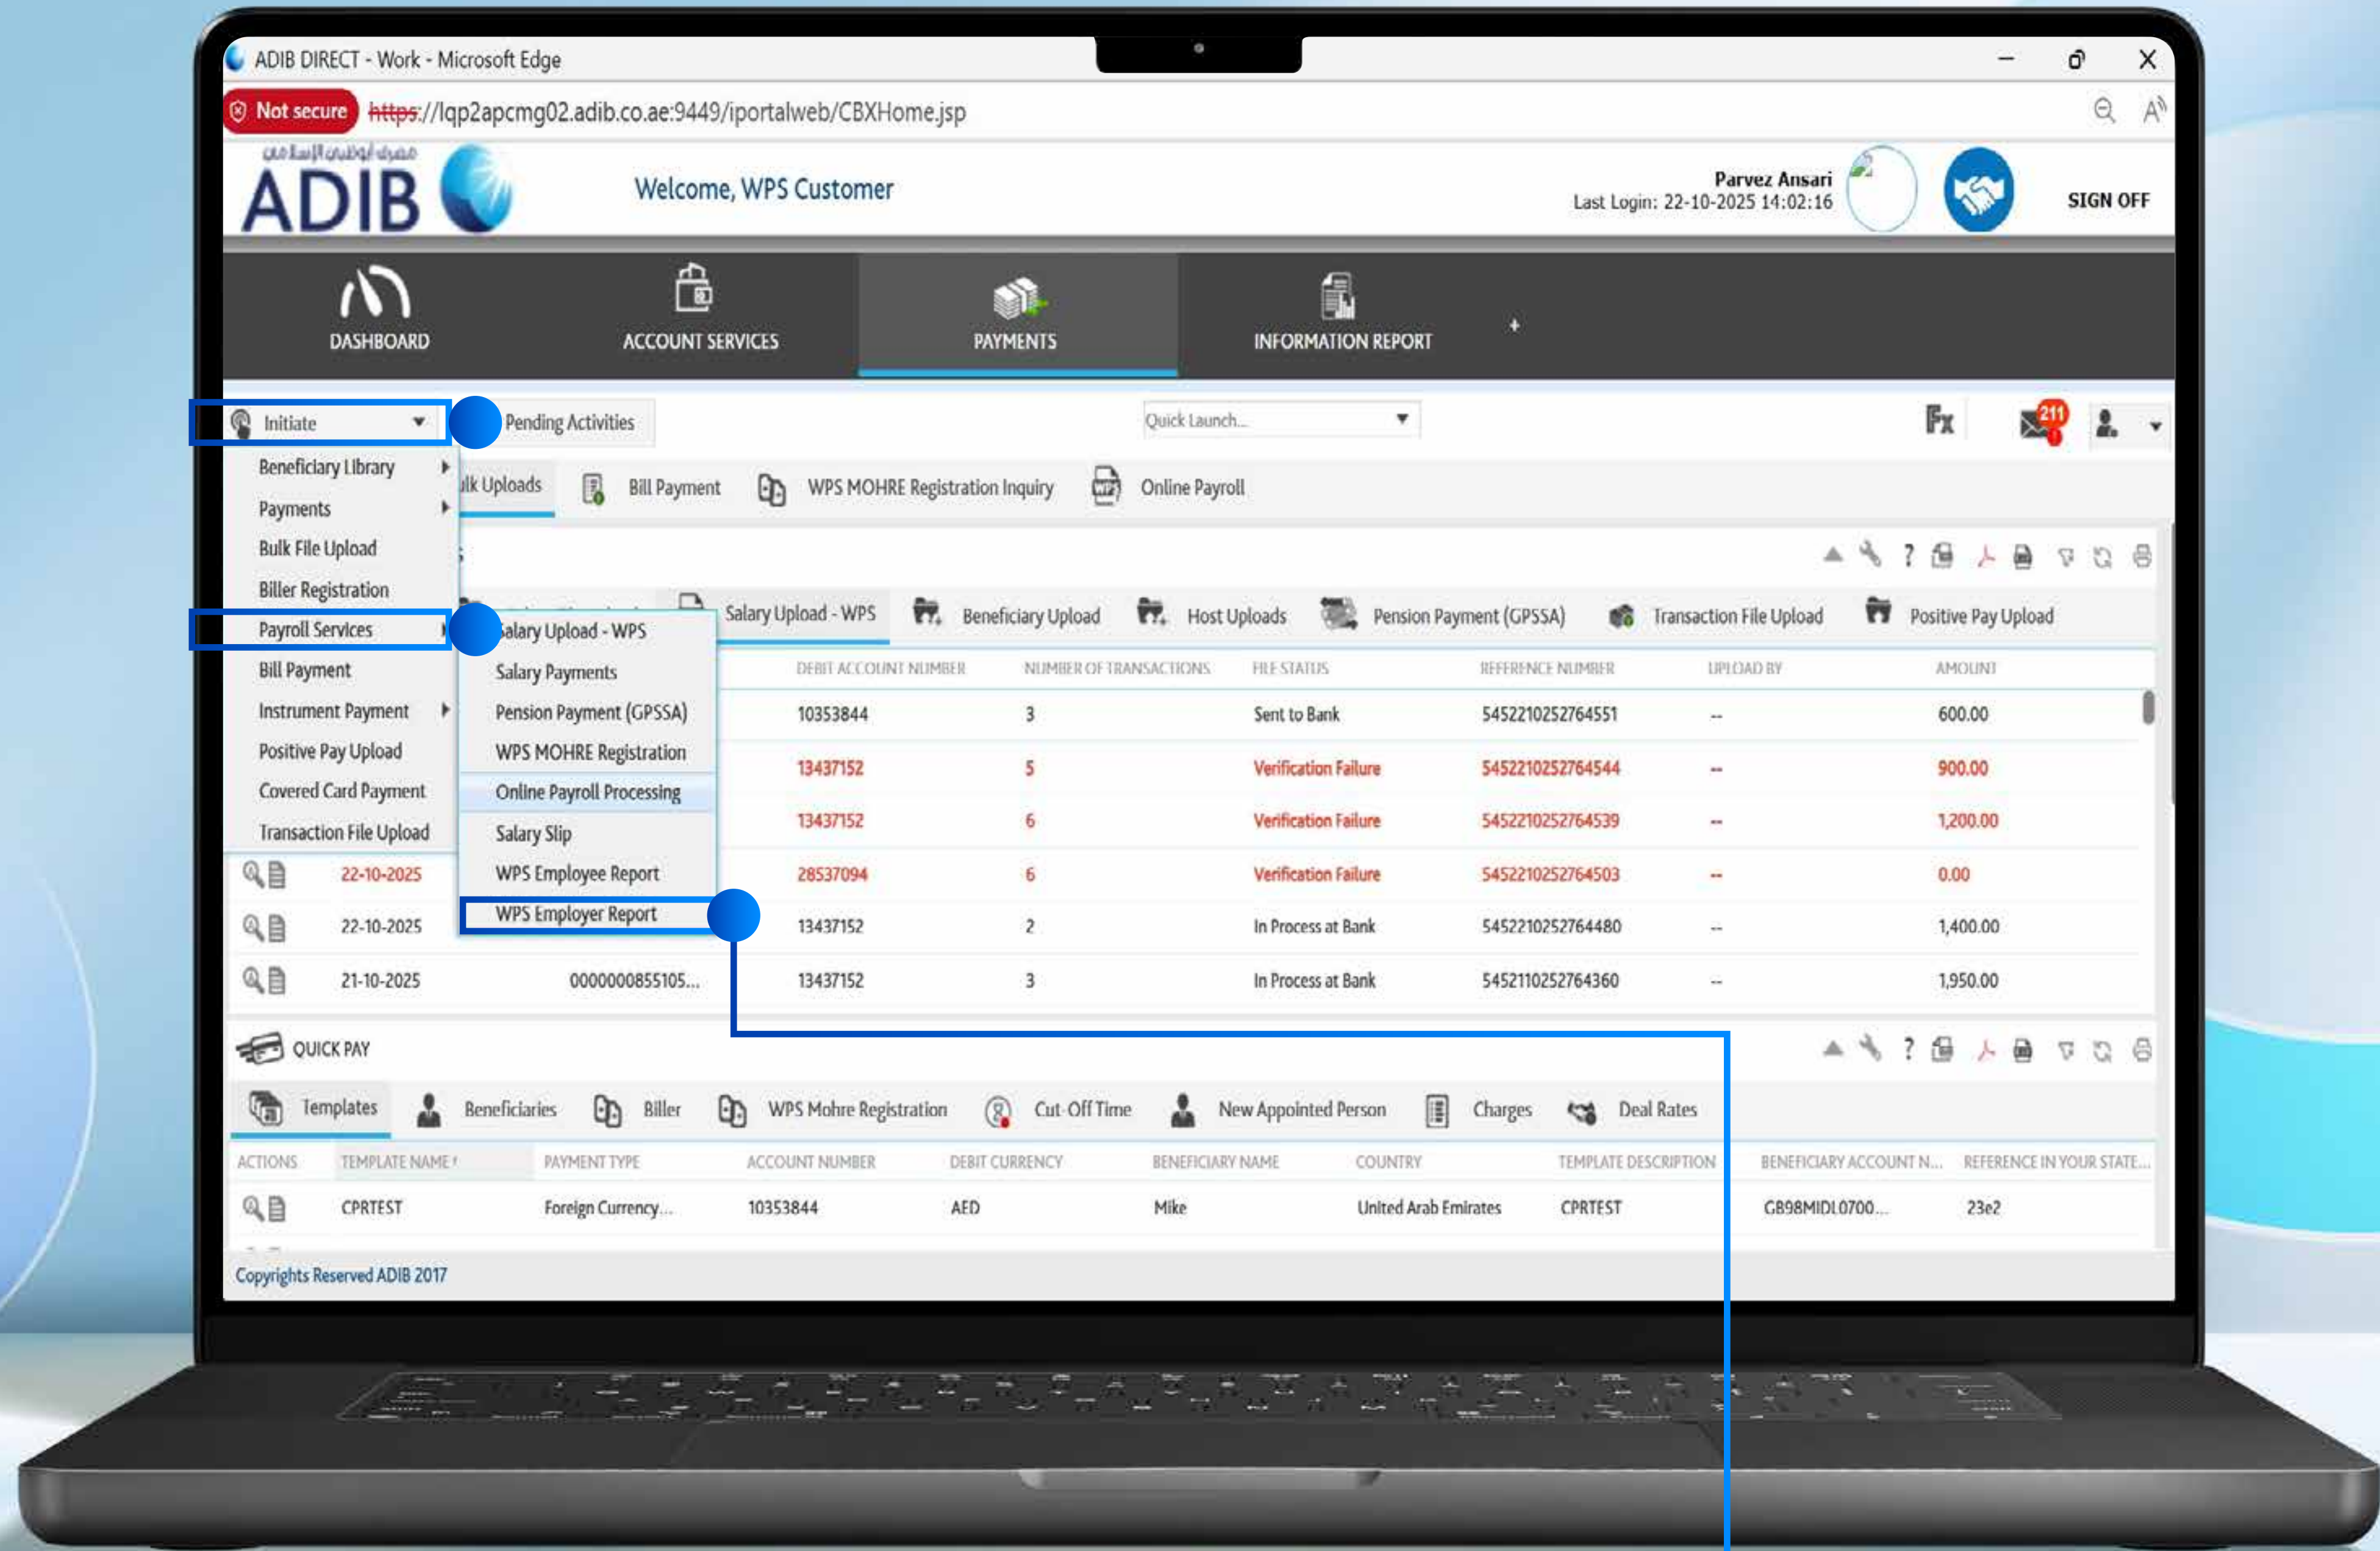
ADIB DIRECT - Work - Microsoft Edge

Not secure https://lqp2apcmg02.adib.co.ae:9449/iportalweb/CBXHome.jsp

مصرف أبوظبي الإسلامي
ADIB

Welcome, WPS Customer

Parvez Ansari
Last Login: 22-10-2025 14:02:16

SIGN OFF

DASHBOARD
ACCOUNT SERVICES
PAYMENTS
INFORMATION REPORT
+

Initiate
Pending Activities
Quick Launch...

211

Beneficiary Library
Payments
Bulk File Upload
Biller Registration
Payroll Services
Bill Payment
Instrument Payment
Positive Pay Upload
Covered Card Payment
Transaction File Upload

Salary Upload - WPS
Salary Payments
Pension Payment (GPSSA)
WPS MOHRE Registration
Online Payroll Processing
Salary Slip
WPS Employee Report
WPS Employer Report

lk Uploads
Bill Payment
WPS MOHRE Registration Inquiry
Online Payroll

Salary Upload - WPS
Beneficiary Upload
Host Uploads
Pension Payment (GPSSA)
Transaction File Upload
Positive Pay Upload

| DEBIT ACCOUNT NUMBER | NUMBER OF TRANSACTIONS | FILE STATUS | REFERENCE NUMBER | UPLOAD BY | AMOUNT |
|---|---|---|---|---|---|
| 10353844 | 3 | Sent to Bank | 5452210252764551 | -- | 600.00 |
| 13437152 | 5 | Verification Failure | 5452210252764544 | -- | 900.00 |
| 13437152 | 6 | Verification Failure | 5452210252764539 | -- | 1,200.00 |
| 22-10-2025 | 28537094 | 6 | Verification Failure | 5452210252764503 | -- | 0.00 |
| 22-10-2025 | 13437152 | 2 | In Process at Bank | 5452210252764480 | -- | 1,400.00 |
| 21-10-2025 0000000855105... | 13437152 | 3 | In Process at Bank | 5452110252764360 | -- | 1,950.00 |

QUICK PAY

Templates
Beneficiaries
Biller
WPS Mohre Registration
Cut-Off Time
New Appointed Person
Charges
Deal Rates

| ACTIONS | TEMPLATE NAME | PAYMENT TYPE | ACCOUNT NUMBER | DEBIT CURRENCY | BENEFICIARY NAME | COUNTRY | TEMPLATE DESCRIPTION | BENEFICIARY ACCOUNT N... | REFERENCE IN YOUR STATE... |
|---|---|---|---|---|---|---|---|---|---|
| | CPRTEST | Foreign Currency... | 10353844 | AED | Mike | United Arab Emirates | CPRTEST | GB98MIDL0700... | 23e2 |

Copyrights Reserved ADIB 2017